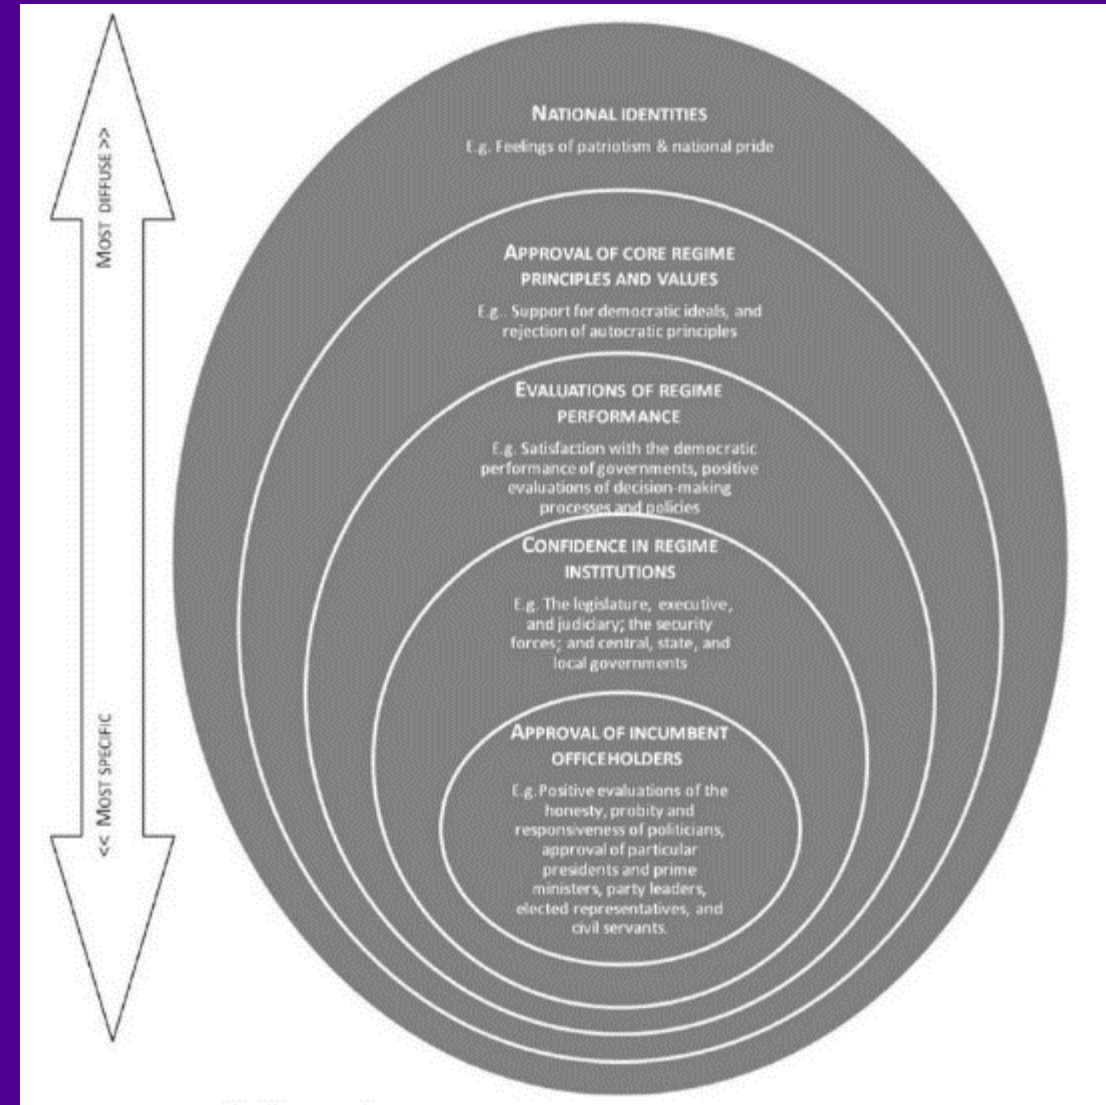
MOST DIFFUSE >>

<< MOST SPECIFIC

NATIONAL IDENTITIES

E.g. Feelings of patriotism & national pride

APPROVAL OF CORE REGIME PRINCIPLES AND VALUES

E.g.. Support for democratic ideals, and rejection of autocratic principles

EVALUATIONS OF REGIME PERFORMANCE

E.g. Satisfaction with the democratic performance of governments, positive evaluations of decision-making processes and policies

CONFIDENCE IN REGIME INSTITUTIONS

E.g. The legislature, executive, and judiciary; the security forces; and central, state, and local governments

APPROVAL OF INCUMBENT OFFICEHOLDERS

E.g. Positive evaluations of the honesty, probity and responsiveness of politicians, approval of particular presidents and prime ministers, party leaders, elected representatives, and civil servants.